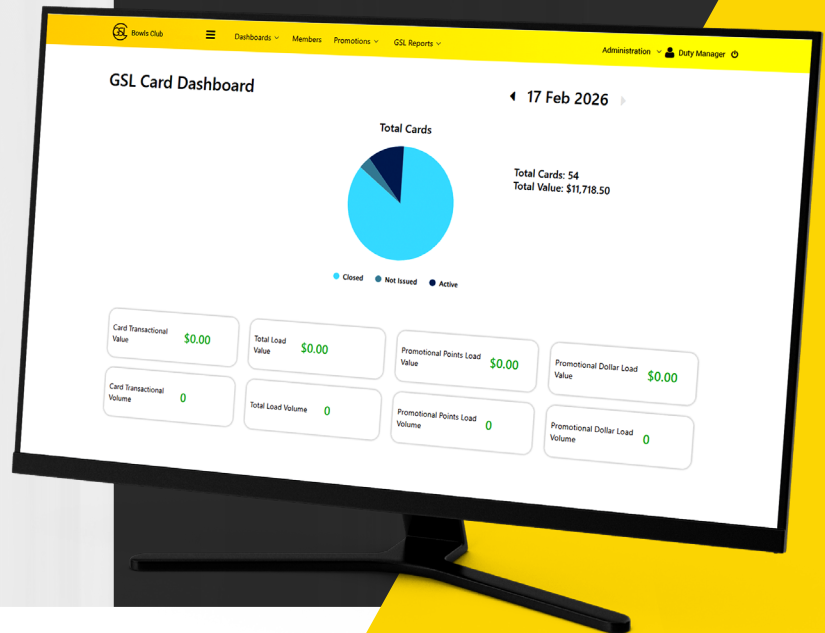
GSL Bowls Club

Dashboards Members Promotions GSL Reports

Administration Duty Manager

GSL Card Dashboard

17 Feb 2026

Total Cards

Closed Not Issued Active

Total Cards: 54
Total Value: $11,718.50

Card Transactional Value $0.00

Total Load Value $0.00

Promotional Points Load Value $0.00

Promotional Dollar Load Value $0.00

Card Transactional Volume 0

Total Load Volume 0

Promotional Points Load Volume 0

Promotional Dollar Load Volume 0